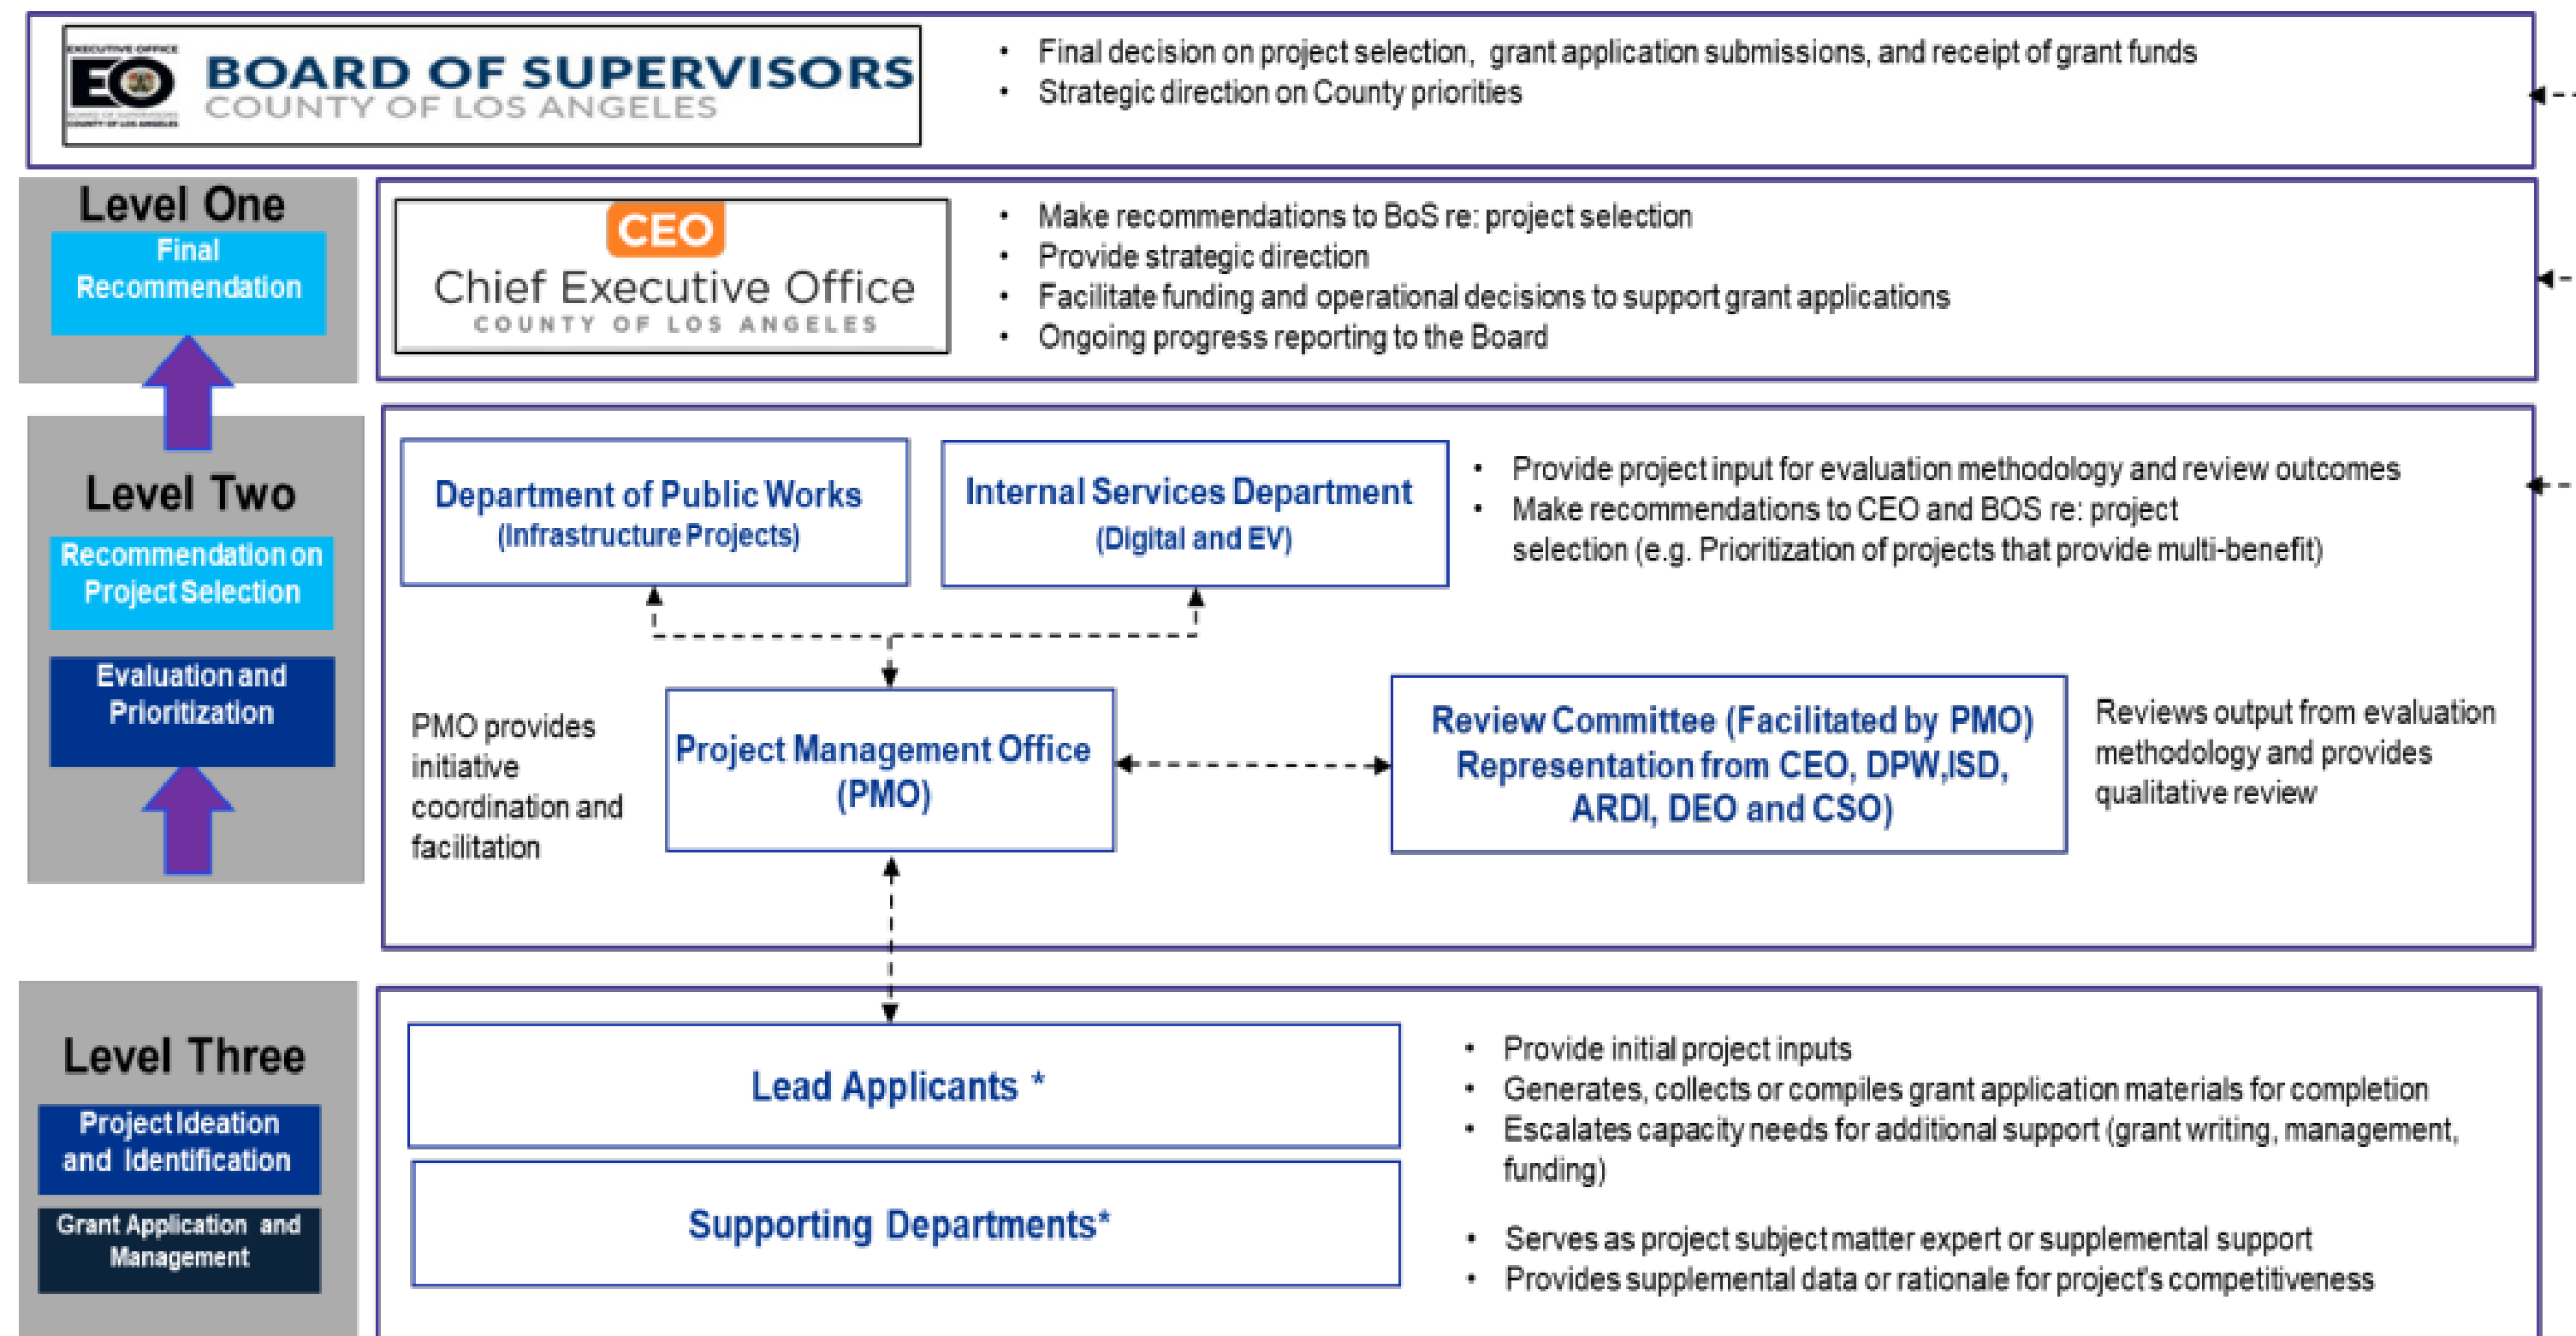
EO EXECUTIVE OFFICE BOARD OF SUPERVISORS COUNTY OF LOS ANGELES

BOARD OF SUPERVISORS
COUNTY OF LOS ANGELES

- Final decision on project selection, grant application submissions, and receipt of grant funds
- Strategic direction on County priorities

Level One
Final Recommendation

CEO
Chief Executive Office
COUNTY OF LOS ANGELES

- Make recommendations to BoS re: project selection
- Provide strategic direction
- Facilitate funding and operational decisions to support grant applications
- Ongoing progress reporting to the Board

Level Two
Recommendation on Project Selection
Evaluation and Prioritization

Department of Public Works
(Infrastructure Projects)

Internal Services Department
(Digital and EV)

- Provide project input for evaluation methodology and review outcomes
- Make recommendations to CEO and BOS re: project selection (e.g. Prioritization of projects that provide multi-benefit)

PMO provides initiative coordination and facilitation

Project Management Office
(PMO)

Review Committee (Facilitated by PMO)
Representation from CEO, DPW,ISD, ARDI, DEO and CSO)

Reviews output from evaluation methodology and provides qualitative review

Level Three
Project Ideation and Identification
Grant Application and Management

Lead Applicants *

Supporting Departments*

- Provide initial project inputs
- Generates, collects or compiles grant application materials for completion
- Escalates capacity needs for additional support (grant writing, management, funding)

- Serves as project subject matter expert or supplemental support
- Provides supplemental data or rationale for project's competitiveness